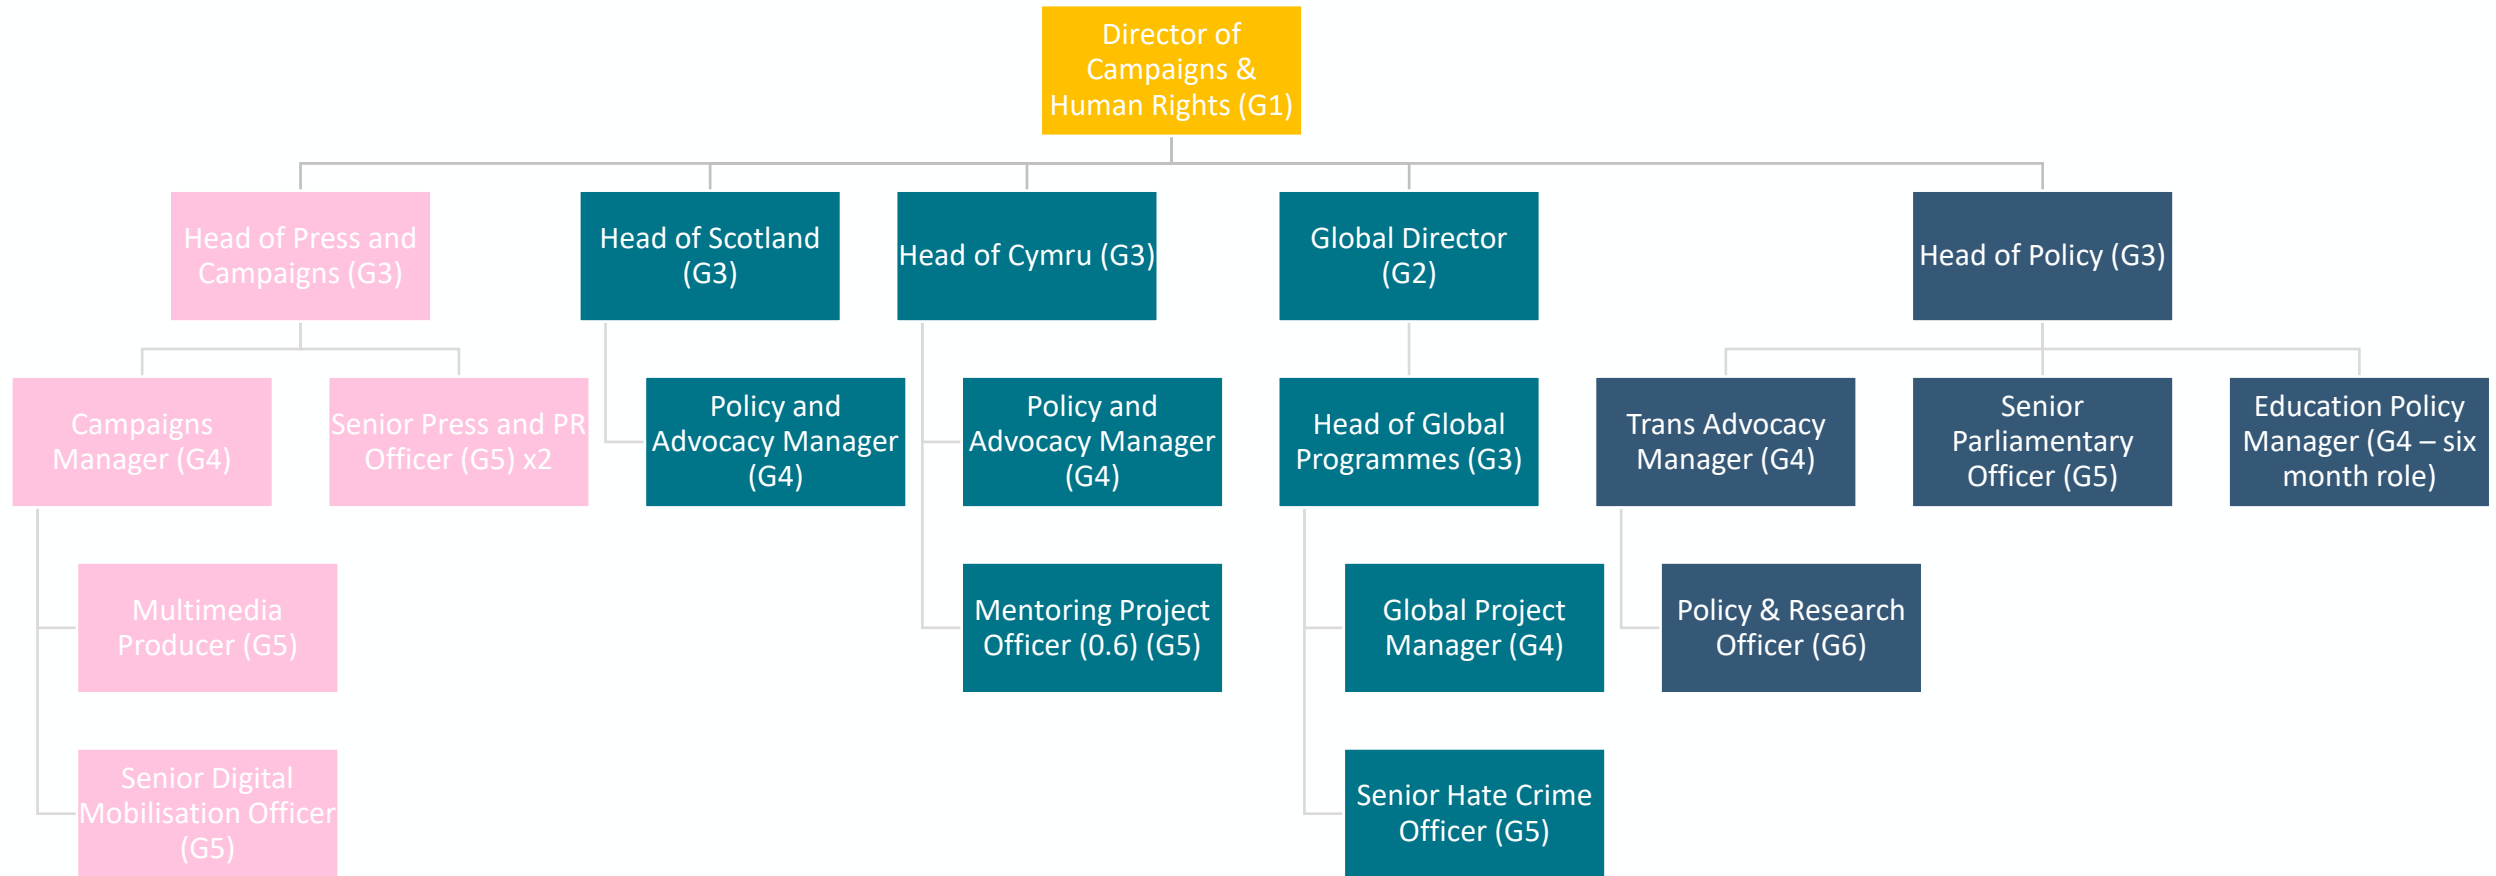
Director of Campaigns & Human Rights (G1)

Head of Press and Campaigns (G3)

Head of Scotland (G3)

Head of Cymru (G3)

Global Director (G2)

Head of Policy (G3)

Campaigns Manager (G4)

Senior Press and PR Officer (G5) x2

Policy and Advocacy Manager (G4)

Policy and Advocacy Manager (G4)

Head of Global Programmes (G3)

Trans Advocacy Manager (G4)

Senior Parliamentary Officer (G5)

Education Policy Manager (G4 – six month role)

Multimedia Producer (G5)

Mentoring Project Officer (0.6) (G5)

Global Project Manager (G4)

Policy & Research Officer (G6)

Senior Digital Mobilisation Officer (G5)

Senior Hate Crime Officer (G5)